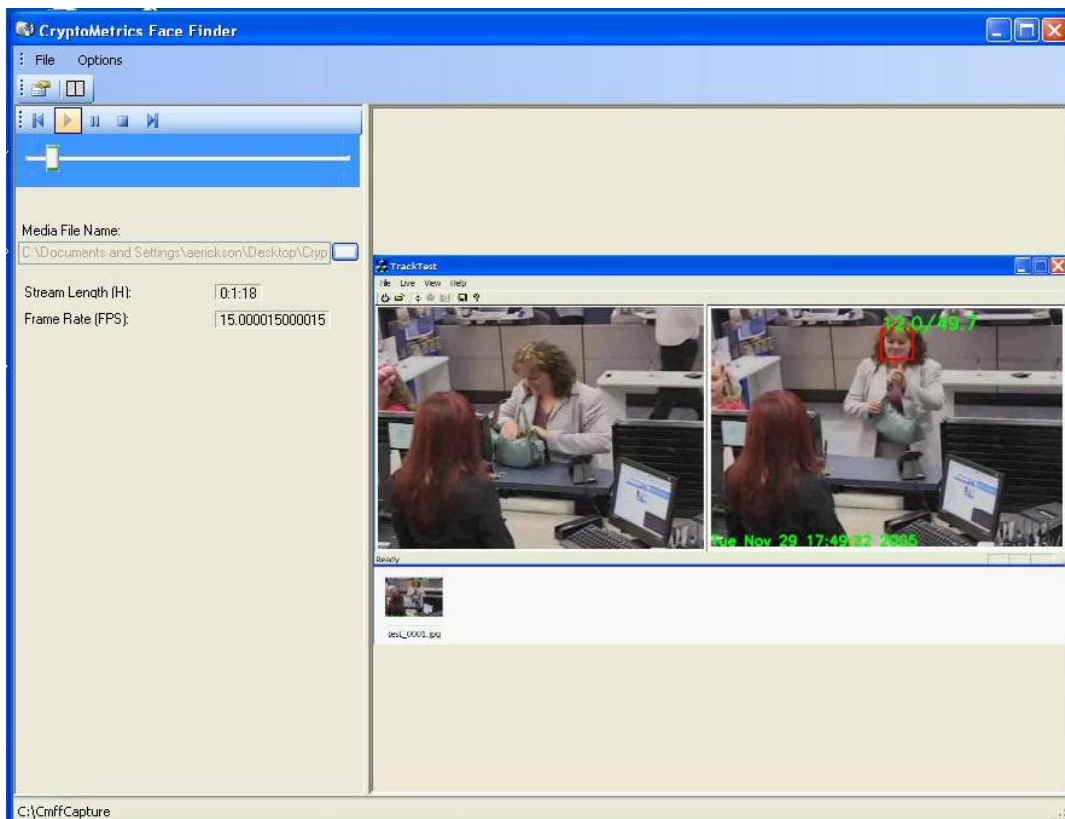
CryptoMetrics Face Finder

File Options

Media File Name:
C:\Documents and Settings\aerickson\Desktop\Cryp

Stream Length (H): 0:1:18
Frame Rate (FPS): 15.000015000015

TrackTest
File Live View Help

12.0/49.7

Tue Nov 29 17:49:22 2005

Ready

test_0001.jpg

C:\CmffCapture